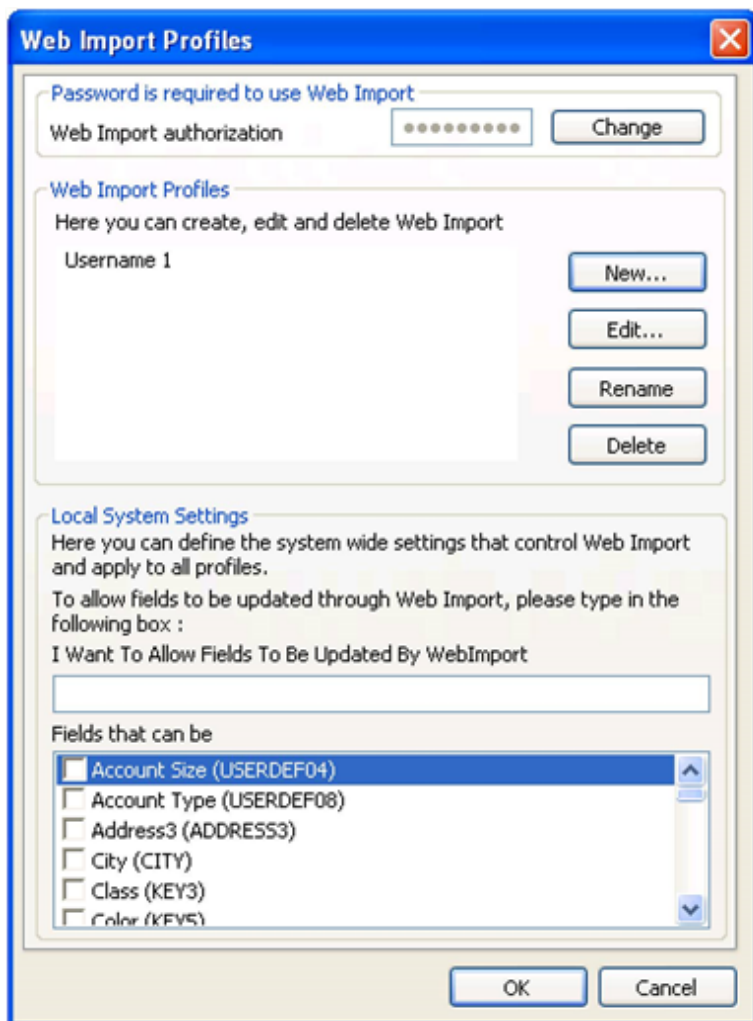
Web Import Profiles

Password is required to use Web Import
Web Import authorization ●●●●●●●●● Change

Web Import Profiles
Here you can create, edit and delete Web Import
Username 1
New...
Edit...
Rename
Delete

Local System Settings
Here you can define the system wide settings that control Web Import and apply to all profiles.
To allow fields to be updated through Web Import, please type in the following box :
I Want To Allow Fields To Be Updated By WebImport

Fields that can be
Account Size (USERDEF04)
Account Type (USERDEF08)
Address3 (ADDRESS3)
City (CITY)
Class (KEY3)
Color (KEY5)

OK Cancel